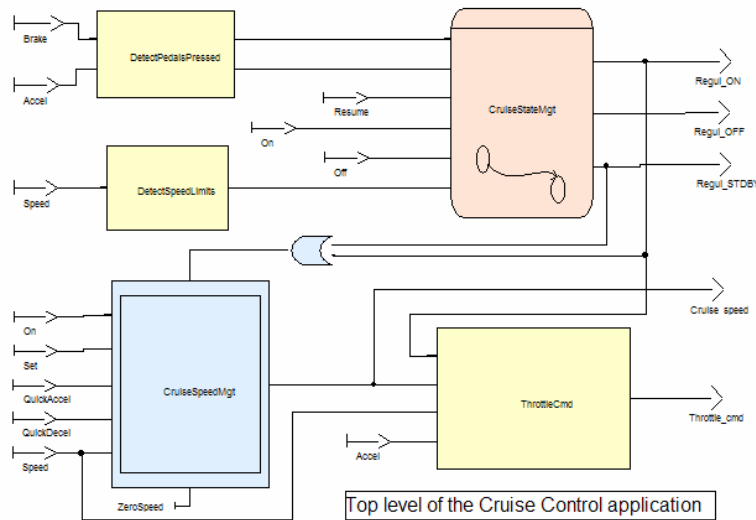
Brake

Accel

DetectPedalsPressed

Resume

On

Off

CruiseStateMgt

Regul_ON

Regul_OFF

Regul_STDBY

Speed

DetectSpeedLimits

On

Set

QuickAccel

QuickDecel

Speed

CruiseSpeedMgt

ZeroSpeed

Cruise_speed

ThrottleCmd

Accel

Throttle_cmd

Top level of the Cruise Control application